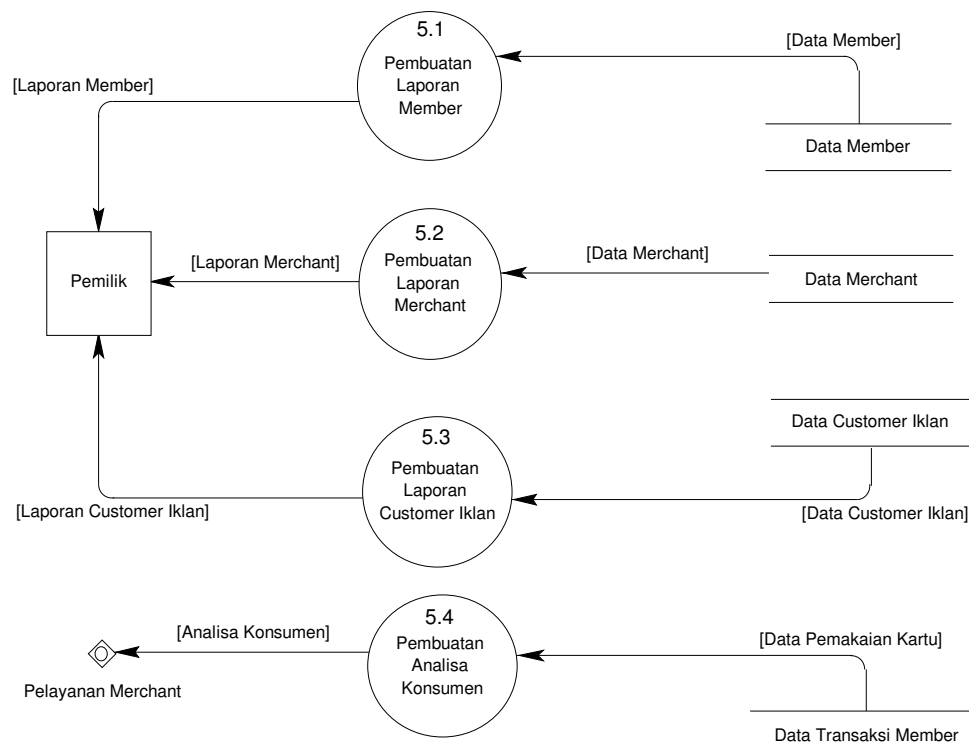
5.1
Pembuatan Laporan Member

[Data Member]

[Laporan Member]

Data Member

Pemilik

[Laporan Merchant]

5.2
Pembuatan Laporan Merchant

[Data Merchant]

Data Merchant

Data Customer Iklan

5.3
Pembuatan Laporan Customer Iklan

[Laporan Customer Iklan]

[Data Customer Iklan]

[Analisa Konsumen]

5.4
Pembuatan Analisa Konsumen

[Data Pemakaian Kartu]

Pelayanan Merchant

Data Transaksi Member